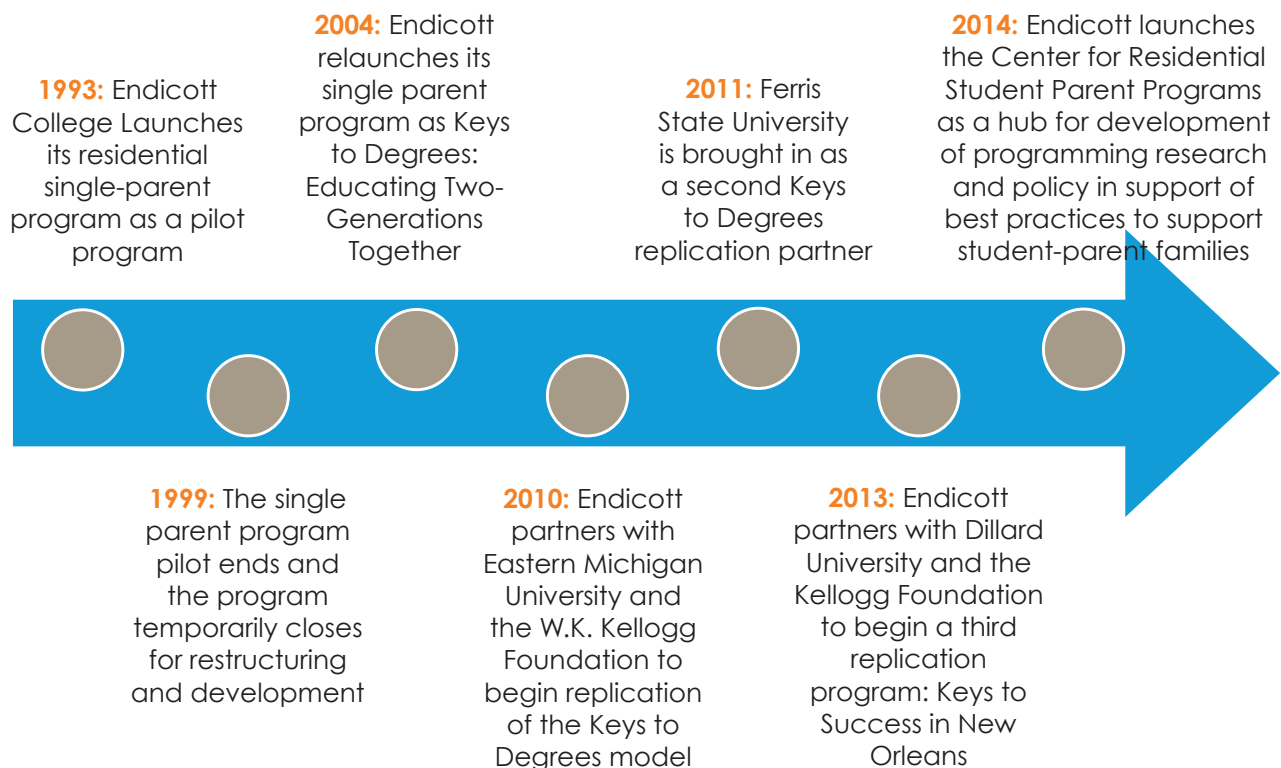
1993: Endicott College Launches its residential single-parent program as a pilot program

2004: Endicott relaunches its single parent program as Keys to Degrees: Educating Two-Generations Together

2011: Ferris State University is brought in as a second Keys to Degrees replication partner

2014: Endicott launches the Center for Residential Student Parent Programs as a hub for development of programming research and policy in support of best practices to support student-parent families

1999: The single parent program pilot ends and the program temporarily closes for restructuring and development

2010: Endicott partners with Eastern Michigan University and the W.K. Kellogg Foundation to begin replication of the Keys to Degrees model

2013: Endicott partners with Dillard University and the Kellogg Foundation to begin a third replication program: Keys to Success in New Orleans